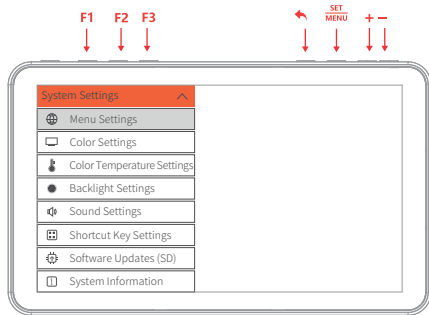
F1 F2 F3

SET
MENU

+ −

System Settings

Menu Settings

Color Settings

Color Temperature Settings

Backlight Settings

Sound Settings

Shortcut Key Settings

Software Updates (SD)

System Information